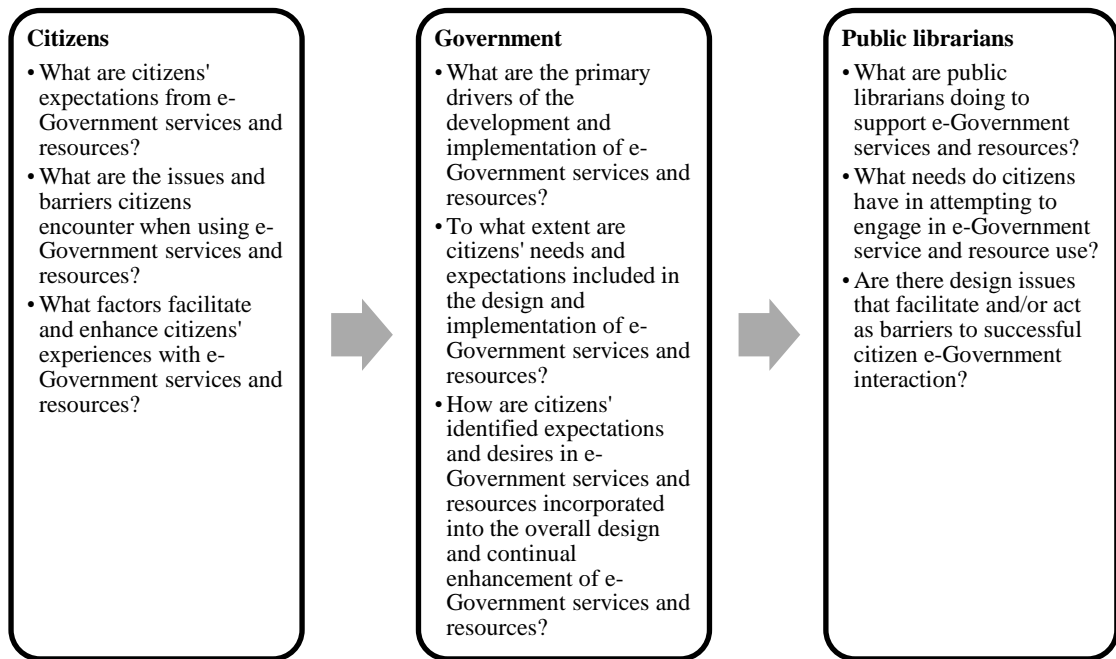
Citizens

- What are citizens' expectations from e-Government services and resources?
- What are the issues and barriers citizens encounter when using e-Government services and resources?
- What factors facilitate and enhance citizens' experiences with e-Government services and resources?

Government

- What are the primary drivers of the development and implementation of e-Government services and resources?
- To what extent are citizens' needs and expectations included in the design and implementation of e-Government services and resources?
- How are citizens' identified expectations and desires in e-Government services and resources incorporated into the overall design and continual enhancement of e-Government services and resources?

Public librarians

- What are public librarians doing to support e-Government services and resources?
- What needs do citizens have in attempting to engage in e-Government service and resource use?
- Are there design issues that facilitate and/or act as barriers to successful citizen e-Government interaction?